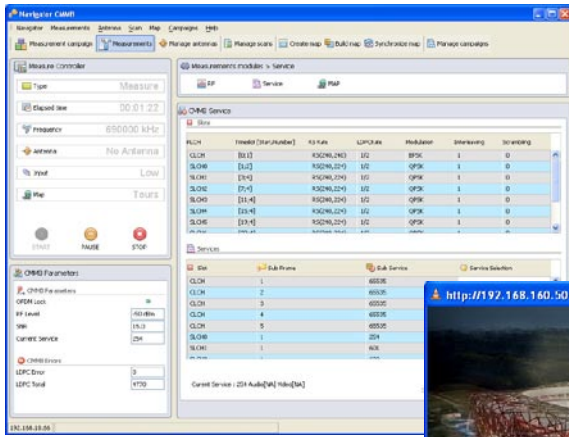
Navigator CMMB

Navigator Measurements Antennas Scan Map Campaigns Help

Measurement campaign | Measurements | Manage antennas | Manage scans | Create map | Build map | Synchronize map | Manage campaigns

Measure Controller

Type Measure

Elapsed time 00:01:22

Frequency 690000 kHz

Antenna No Antenna

Input Low

Map Tours

START PAUSE STOP

CMMB Parameters

CMMB Parameters

OFDM Lock

RF Level -50 dBm

SNR 15.3

Current Service 254

CMMB Errors

LDPC Error 3

LDPC Total 4770

Measurements modules > Service

RF Service MAP

CMMB Service

Slots

| PLCH | Timeslot [Start,Number] | RS Rate | LDPCRate | Modulation | Interleaving | Scrambling |
|---|---|---|---|---|---|---|
| CLCH | [0;1] | RS(240,240) | 1/2 | BPSK | 1 | 0 |
| SLCH0 | [1;2] | RS(240,224) | 1/2 | QPSK | 1 | 0 |
| SLCH1 | [3;4] | RS(240,224) | 1/2 | QPSK | 1 | 0 |
| SLCH2 | [7;4] | RS(240,224) | 1/2 | QPSK | 1 | 0 |
| SLCH3 | [11;4] | RS(240,224) | 1/2 | QPSK | 1 | 0 |
| SLCH4 | [15;4] | RS(240,224) | 1/2 | QPSK | 1 | 0 |
| SLCH5 | [19;4] | RS(240,224) | 1/2 | QPSK | 1 | 0 |

Services

| Slot | Sub Frame | Sub Service | Service Selection |
|---|---|---|---|
| CLCH | 1 | 65535 | |
| CLCH | 2 | 65535 | |
| CLCH | 3 | 65535 | |
| CLCH | 4 | 65535 | |
| CLCH | 5 | 65535 | |
| SLCH0 | 1 | 254 | |
| SLCH1 | 1 | 601 | |

Current Service : 254 Audio[NA] Video[NA]

http://192.168.160.50

192.168.10.50